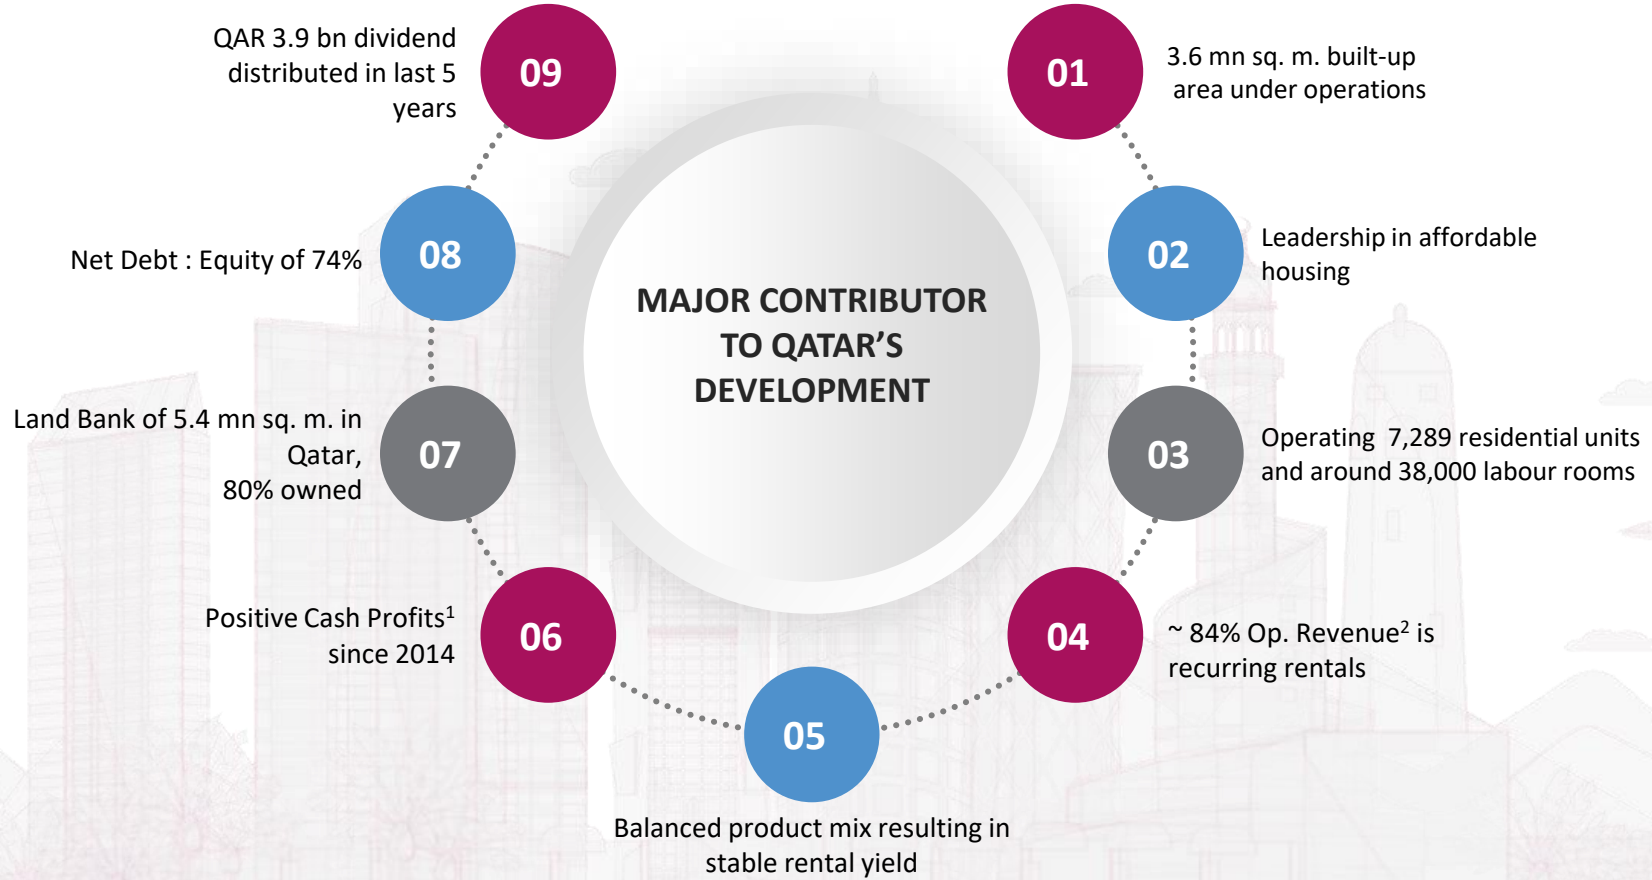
MAJOR CONTRIBUTOR TO QATAR’S DEVELOPMENT

01
3.6 mn sq. m. built-up area under operations

02
Leadership in affordable housing

03
Operating 7,289 residential units and around 38,000 labour rooms

04
~ 84% Op. Revenue$^2$ is recurring rentals

05
Balanced product mix resulting in stable rental yield

06
Positive Cash Profits$^1$ since 2014

07
Land Bank of 5.4 mn sq. m. in Qatar, 80% owned

08
Net Debt : Equity of 74%

09
QAR 3.9 bn dividend distributed in last 5 years